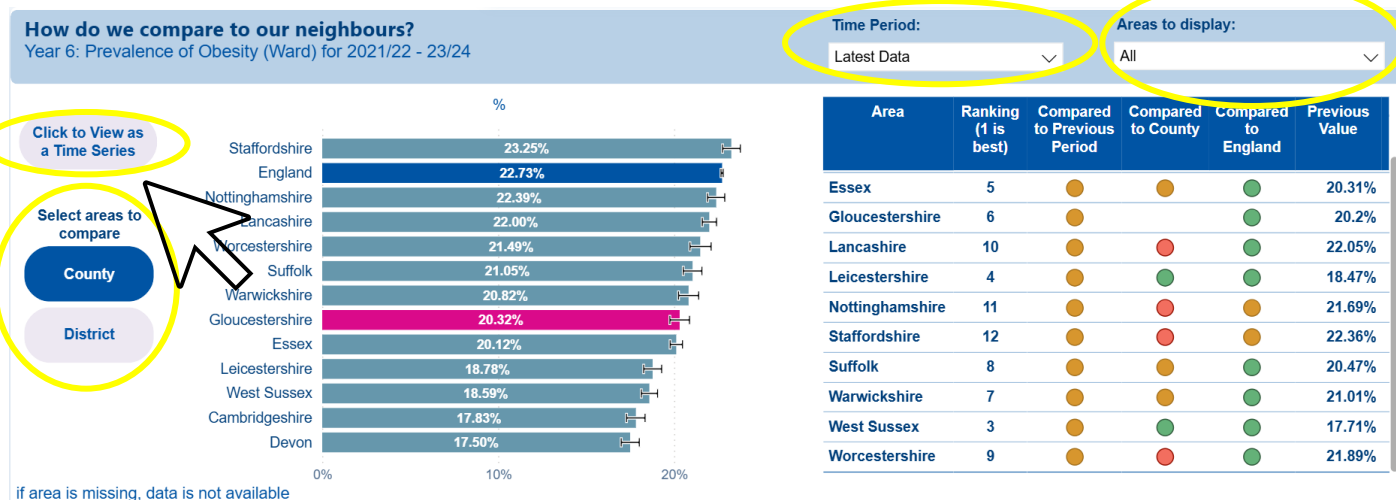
How do we compare to our neighbours?
Year 6: Prevalence of Obesity (Ward) for 2021/22 - 23/24

Time Period:
Latest Data

Areas to display:
All

Click to View as a Time Series

Select areas to compare

County

District

%

Staffordshire 23.25%
England 22.73%
Nottinghamshire 22.39%
Lancashire 22.00%
Worcestershire 21.49%
Suffolk 21.05%
Warwickshire 20.82%
Gloucestershire 20.32%
Essex 20.12%
Leicestershire 18.78%
West Sussex 18.59%
Cambridgeshire 17.83%
Devon 17.50%

0% 10% 20%

if area is missing, data is not available

| Area | Ranking (1 is best) | Compared to Previous Period | Compared to County | Compared to England | Previous Value |
|---|---|---|---|---|---|
| Essex | 5 | | | | 20.31% |
| Gloucestershire | 6 | | | | 20.2% |
| Lancashire | 10 | | | | 22.05% |
| Leicestershire | 4 | | | | 18.47% |
| Nottinghamshire | 11 | | | | 21.69% |
| Staffordshire | 12 | | | | 22.36% |
| Suffolk | 8 | | | | 20.47% |
| Warwickshire | 7 | | | | 21.01% |
| West Sussex | 3 | | | | 17.71% |
| Worcestershire | 9 | | | | 21.89% |